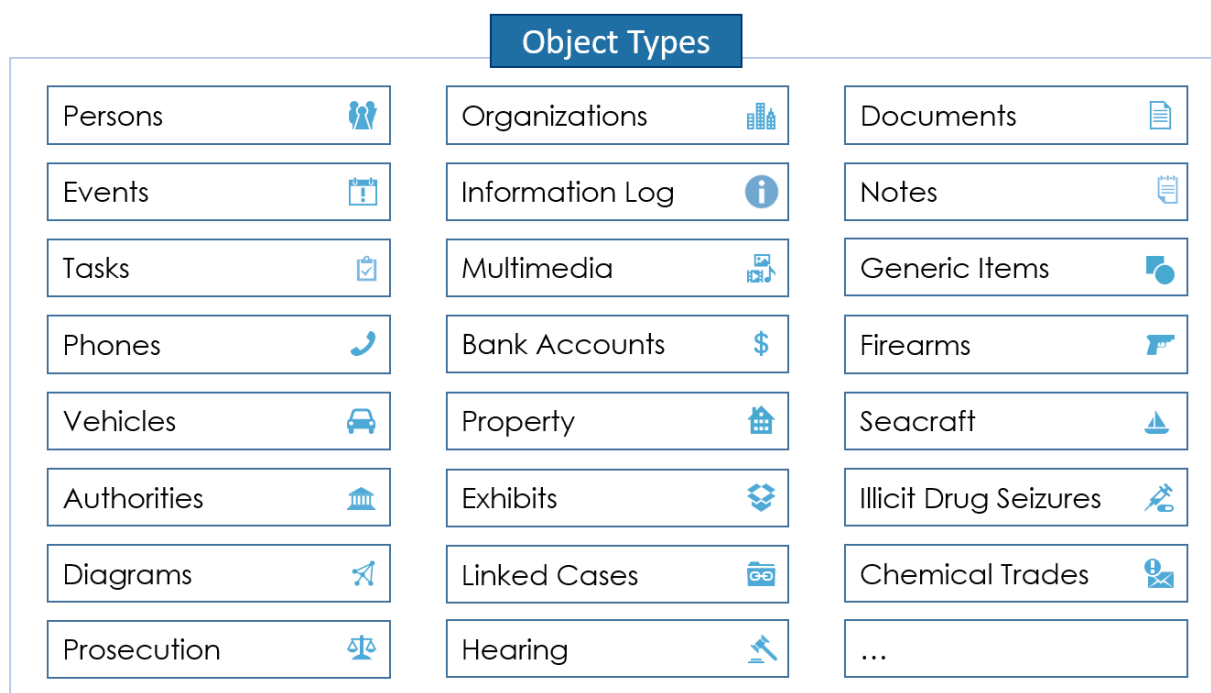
Object Types

Persons

Events

Tasks

Phones

Vehicles

Authorities

Diagrams

Prosecution

Organizations

Information Log

Multimedia

Bank Accounts

$

Property

Exhibits

Linked Cases

Hearing

Documents

Notes

Generic Items

Firearms

Seacraft

Illicit Drug Seizures

Chemical Trades

...